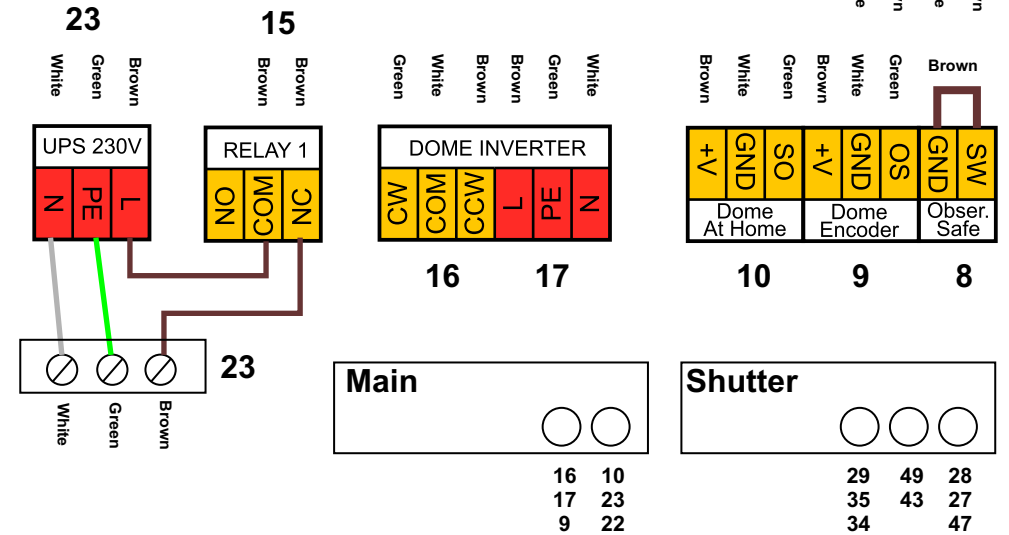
23

White Green Brown

UPS 230V

N PE L

15

Brown Brown

RELAY 1

NO COM NC

Green White Brown Brown Green White

DOME INVERTER

CW COM CCW L PE N

16 17

Brown White Green Brown White Green

Brown

+V GND SO +V GND OS GND SW

Dome At Home

Dome Encoder

Obser. Safe

10 9 8

23

White Green Brown

Main

16 17 9

10 23 22

Shutter

29 35 34

49 43

28 27 47